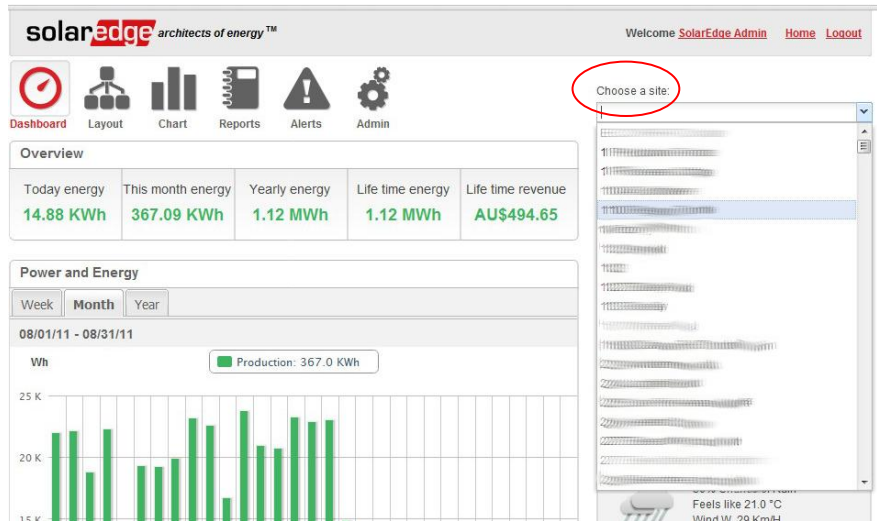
solaredge architects of energy™

Welcome SolarEdge Admin Home Logout

Dashboard Layout Chart Reports Alerts Admin

Choose a site:

Overview

| Today energy | This month energy | Yearly energy | Life time energy | Life time revenue |
|---|---|---|---|---|
| 14.88 KWh | 367.09 KWh | 1.12 MWh | 1.12 MWh | AU$494.65 |

Power and Energy

Week Month Year

08/01/11 - 08/31/11

Wh

Production: 367.0 KWh

25 K
20 K
15 K

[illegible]
Feels like 21.0 °C
Wind W, 29 Km/H